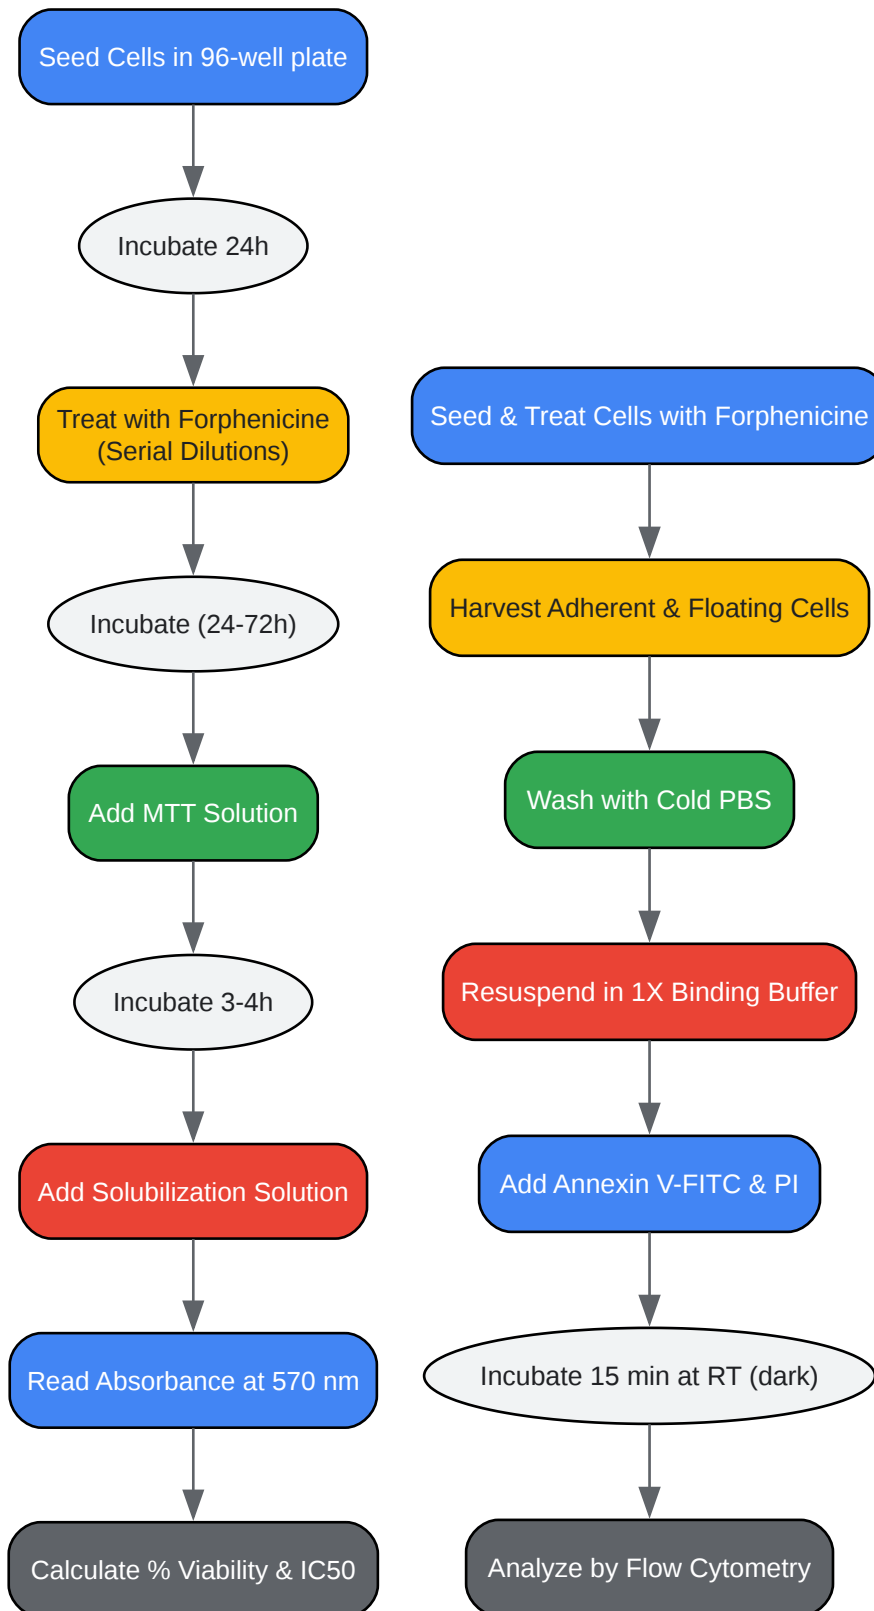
Seed Cells in 96-well plate

Incubate 24h

Treat with Forphenicine (Serial Dilutions)

Incubate (24-72h)

Add MTT Solution

Incubate 3-4h

Add Solubilization Solution

Read Absorbance at 570 nm

Calculate % Viability & IC50

Seed & Treat Cells with Forphenicine

Harvest Adherent & Floating Cells

Wash with Cold PBS

Resuspend in 1X Binding Buffer

Add Annexin V-FITC & PI

Incubate 15 min at RT (dark)

Analyze by Flow Cytometry